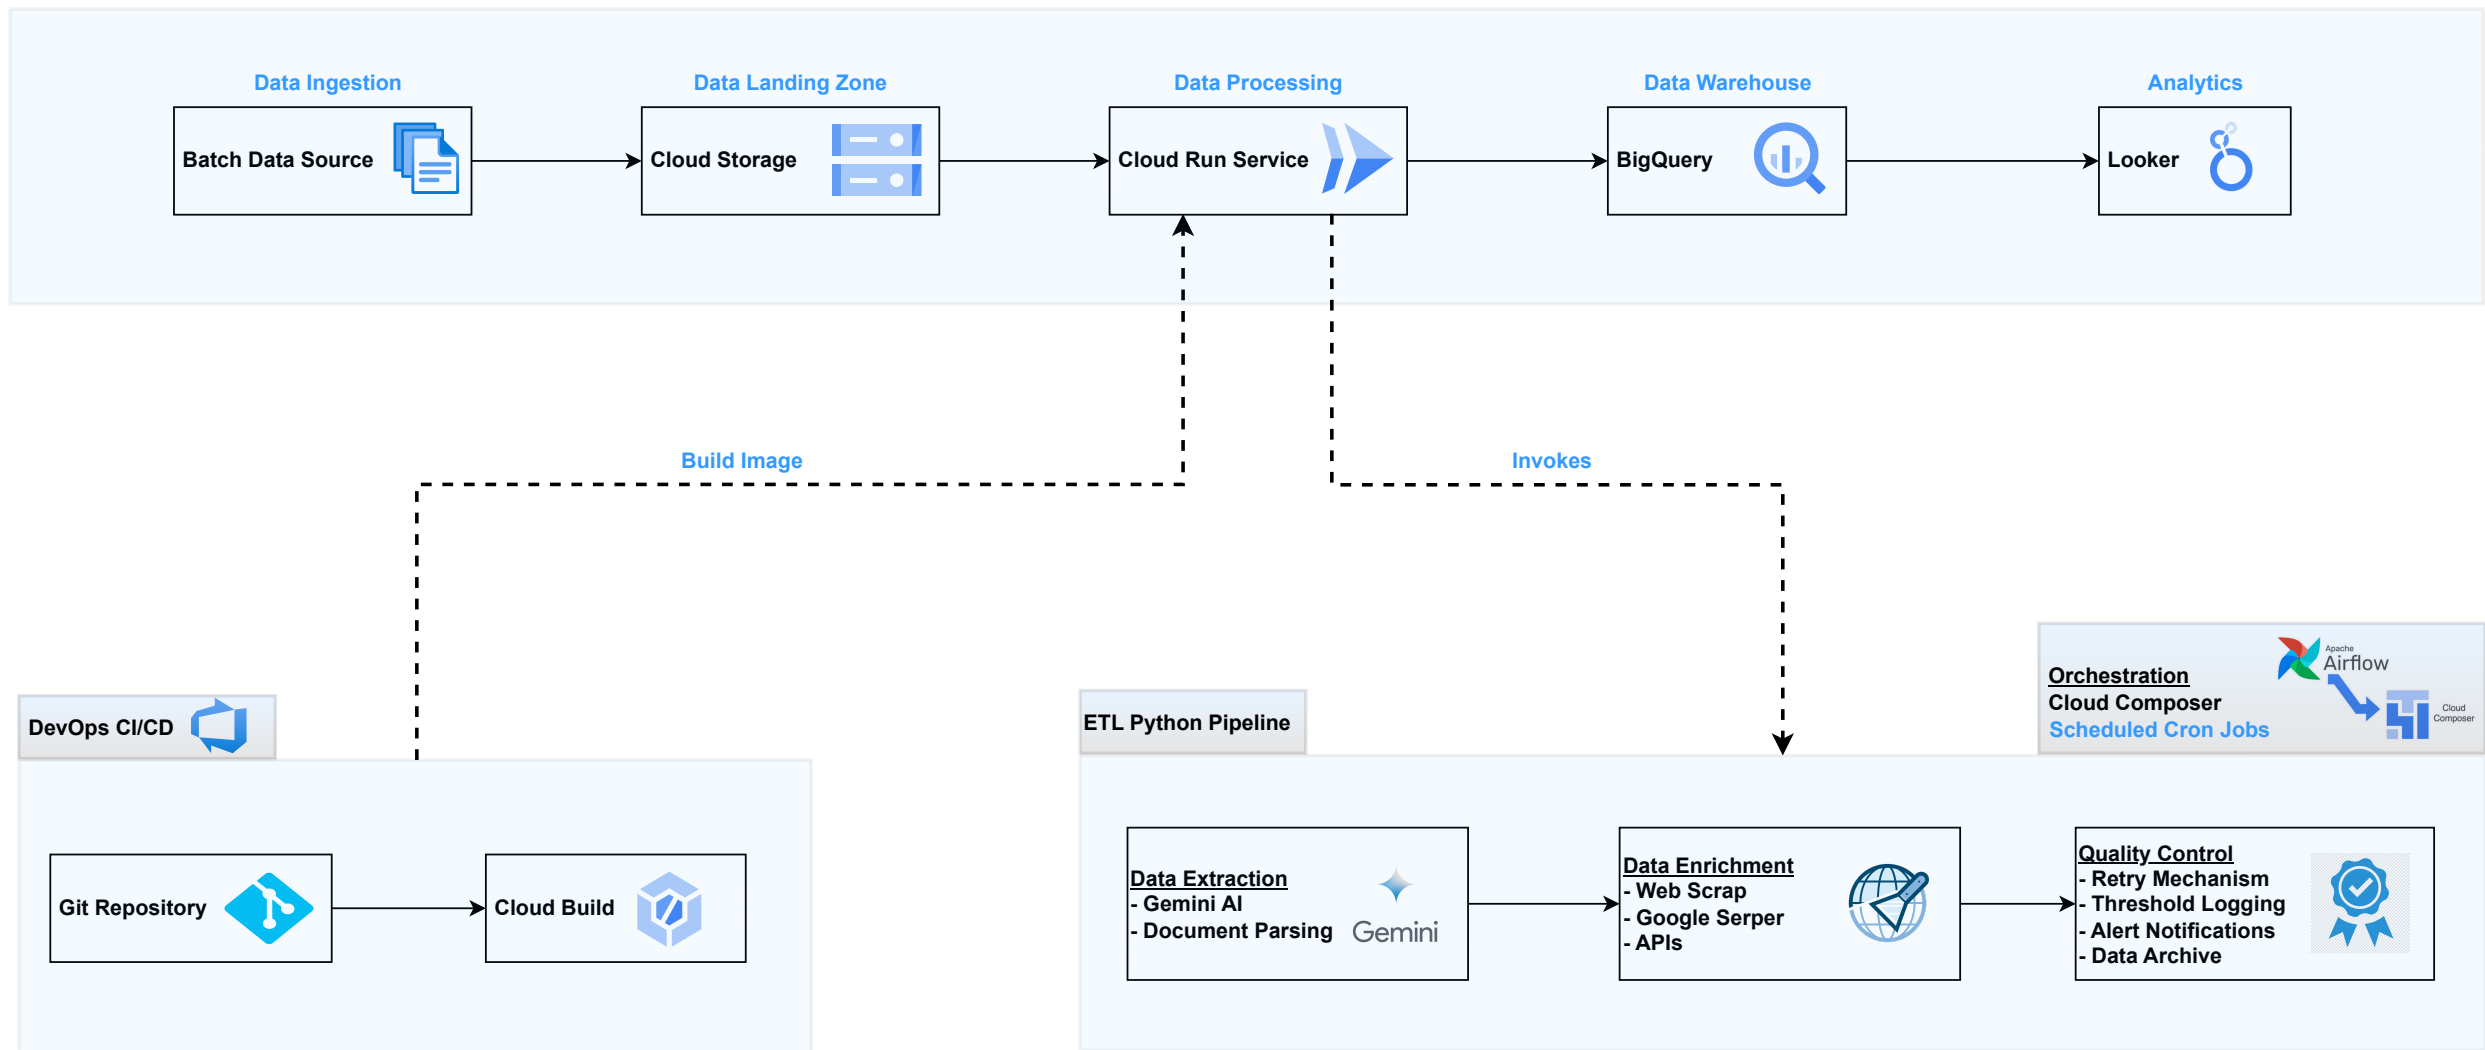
Data Ingestion

Batch Data Source

Data Landing Zone

Cloud Storage

Data Processing

Cloud Run Service

Data Warehouse

BigQuery

Analytics

Looker

Build Image

Invokes

Orchestration
Cloud Composer
Scheduled Cron Jobs

Apache Airflow

Cloud Composer

DevOps CI/CD

ETL Python Pipeline

Git Repository

Cloud Build

Data Extraction
- Gemini AI
- Document Parsing

Gemini

Data Enrichment
- Web Scrap
- Google Serper
- APIs

Quality Control
- Retry Mechanism
- Threshold Logging
- Alert Notifications
- Data Archive